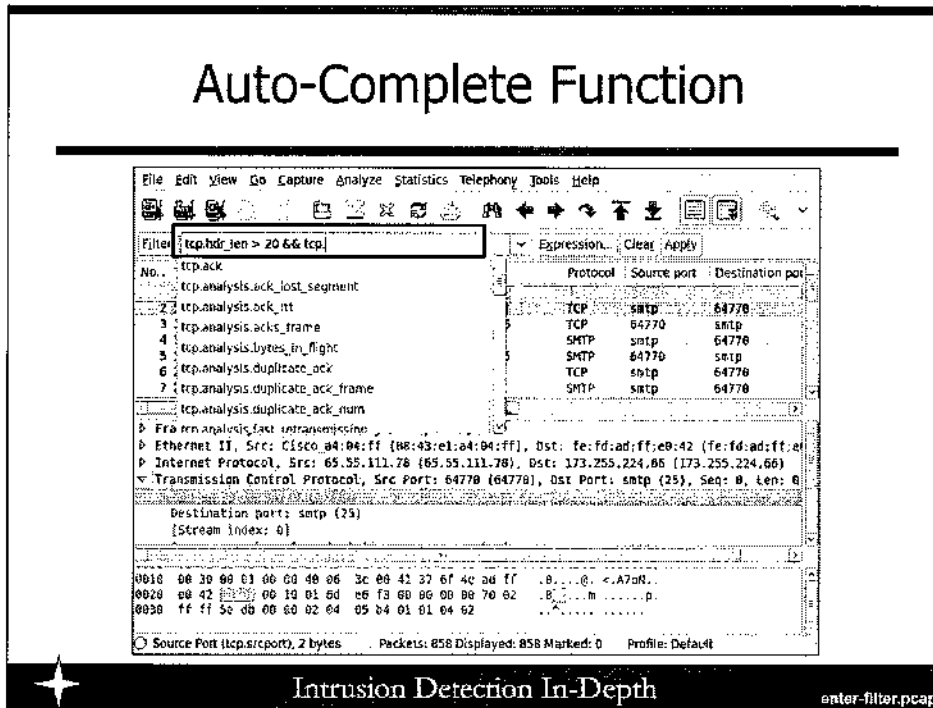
Auto-Complete Function

File Edit View Go Capture Analyze Statistics Telephony Tools Help

Filter: tcp.hdr_len > 20 && tcp.

Expression... Clear Apply

No. tcp.ack
tcp.analysis.ack_lost_segment
2 tcp.analysis.ack_rtt
3 tcp.analysis.acks_frame
4 tcp.analysis.bytes_in_flight
5 tcp.analysis.duplicate_ack
6 tcp.analysis.duplicate_ack_frame
7 tcp.analysis.duplicate_ack_num
Fra tcp.analysis.fast_retransmission

| Protocol | Source port | Destination port |
|---|---|---|
| TCP | smtp | 64770 |
| TCP | 64770 | smtp |
| SMTP | smtp | 64770 |
| SMTP | 64770 | smtp |
| TCP | smtp | 64770 |
| SMTP | smtp | 64770 |

Ethernet II, Src: Cisco_a4:04:ff (88:43:e1:a4:04:ff), Dst: fe:fd:ad:ff:e0:42 (fe:fd:ad:ff:e0
Internet Protocol, Src: 65.55.111.78 (65.55.111.78), Dst: 173.255.224.66 (173.255.224.66)
Transmission Control Protocol, Src Port: 64770 (64770), Dst Port: smtp (25), Seq: 0, Len: 0
Destination port: smtp (25)
[Stream index: 0]

0010 00 30 00 01 00 00 40 06 3c 00 42 37 6f 4e ad ff .0....@. <.A7oN..
0020 e0 42 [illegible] 00 19 01 5d e6 f3 60 00 00 00 70 02 .B.....m ......p.
0030 ff ff 5e d0 00 00 02 04 05 b4 01 01 04 02 ..^..... ......

Source Port (tcp.srcport), 2 bytes Packets: 858 Displayed: 858 Marked: 0 Profile: Default

Intrusion Detection In-Depth

enter-filter.pcap